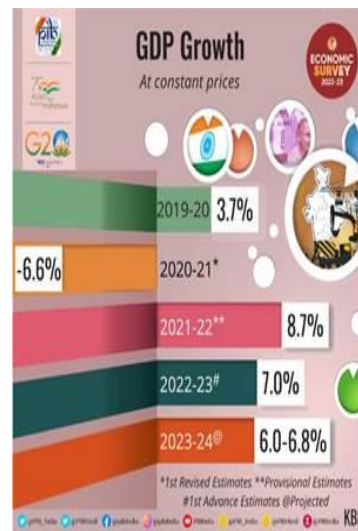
pib

G20

GDP Growth
At constant prices

ECONOMIC SURVEY 2022-23

2019-20 3.7%

-6.6%

2020-21*

2021-22** 8.7%

2022-23# 7.0%

2023-24@ 6.0-6.8%

*1st Revised Estimates **Provisional Estimates
#1st Advance Estimates @Projected

KB